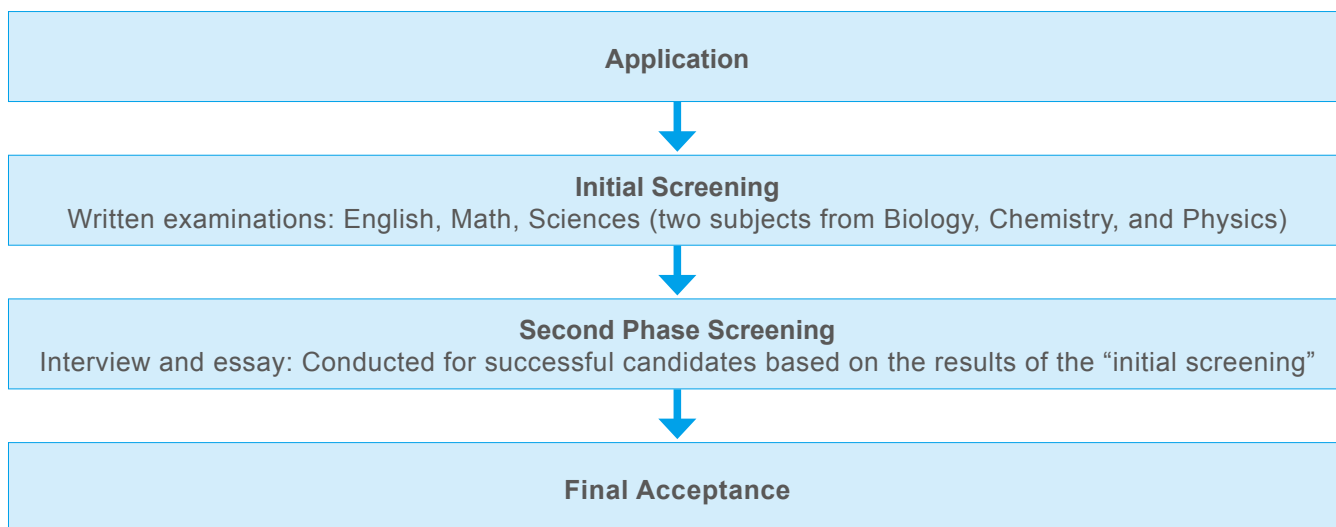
Application

Initial Screening
Written examinations: English, Math, Sciences (two subjects from Biology, Chemistry, and Physics)

Second Phase Screening
Interview and essay: Conducted for successful candidates based on the results of the “initial screening”

Final Acceptance